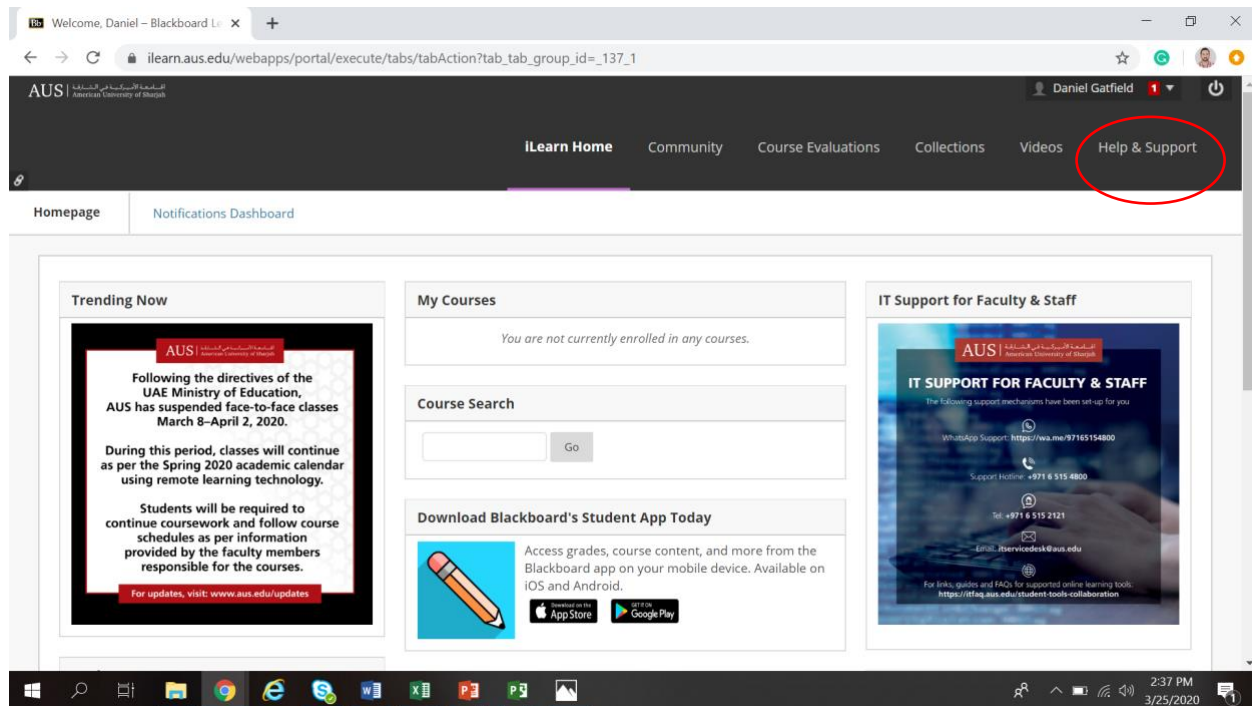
Bb Welcome, Daniel – Blackboard Le ×
+

ilearn.aus.edu/webapps/portal/execute/tabs/tabAction?tab_tab_group_id=_137_1

AUS | الجامعة الأمريكية في الشارقة American University of Sharjah

Daniel Gatfield 1

iLearn Home
Community
Course Evaluations
Collections
Videos
Help & Support

Homepage
Notifications Dashboard

Trending Now

AUS | الجامعة الأمريكية في الشارقة American University of Sharjah

Following the directives of the UAE Ministry of Education, AUS has suspended face-to-face classes March 8–April 2, 2020.

During this period, classes will continue as per the Spring 2020 academic calendar using remote learning technology.

Students will be required to continue coursework and follow course schedules as per information provided by the faculty members responsible for the courses.

For updates, visit: www.aus.edu/updates

My Courses

You are not currently enrolled in any courses.

Course Search

Go

Download Blackboard's Student App Today

Access grades, course content, and more from the Blackboard app on your mobile device. Available on iOS and Android.

Download on the App Store
GET IT ON Google Play

IT Support for Faculty & Staff

AUS | الجامعة الأمريكية في الشارقة American University of Sharjah

IT SUPPORT FOR FACULTY & STAFF

The following support mechanisms have been set-up for you

WhatsApp Support: https://wa.me/97165154800

Support Hotline: +971 6 515 4800

Tel: +971 6 515 2121

Email: itservicedesk@aus.edu

For links, guides and FAQs for supported online learning tools: https://itfaq.aus.edu/student-tools-collaboration

2:37 PM
3/25/2020